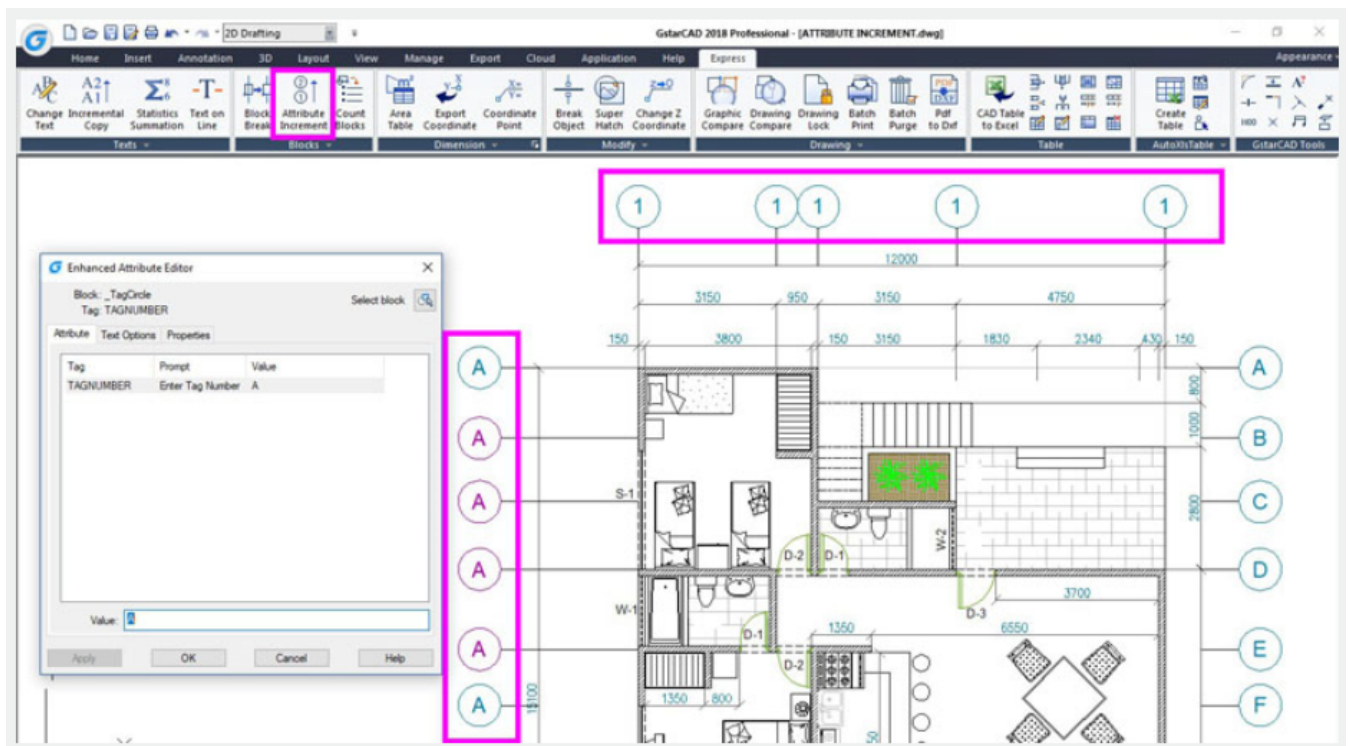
2D Drafting

GstarCAD 2018 Professional - [ATTRIBUTE INCREMENT.dwg]

Home Insert Annotation 3D Layout View Manage Export Cloud Application Help Express

Appearance

Change Text
Incremental Copy
Statistics Summation
Text on Line
Texts

Block Break
Attribute Increment
Count Blocks
Blocks

Area Table
Export Coordinate
Coordinate Point
Dimension

Break Object
Super Hatch
Change Z Coordinate
Modify

Graphic Compare
Drawing Compare
Drawing Lock
Batch Print
Batch Purge
Pdf to Dwf
Drawing

CAD Table to Excel
Table

Create Table
AutoXlsTable

GstarCAD Tools

Enhanced Attribute Editor

Block: _TagCircle
Tag: TAGNUMBER
Select block

Attribute Text Options Properties

| Tag | Prompt | Value |
|---|---|---|
| TAGNUMBER | Enter Tag Number | A |

Value: A

Apply OK Cancel Help

1 1 1 1 1

12000

3150 950 3150 4750

150 3800 150 3150 1830 2340 430 150

A A A A A A

A B C D E F

800 1000 2800

S-1 W-1 D-2 D-1 W-2 D-3 D-1 D-2

3700 6550 1350 1350 800 15100